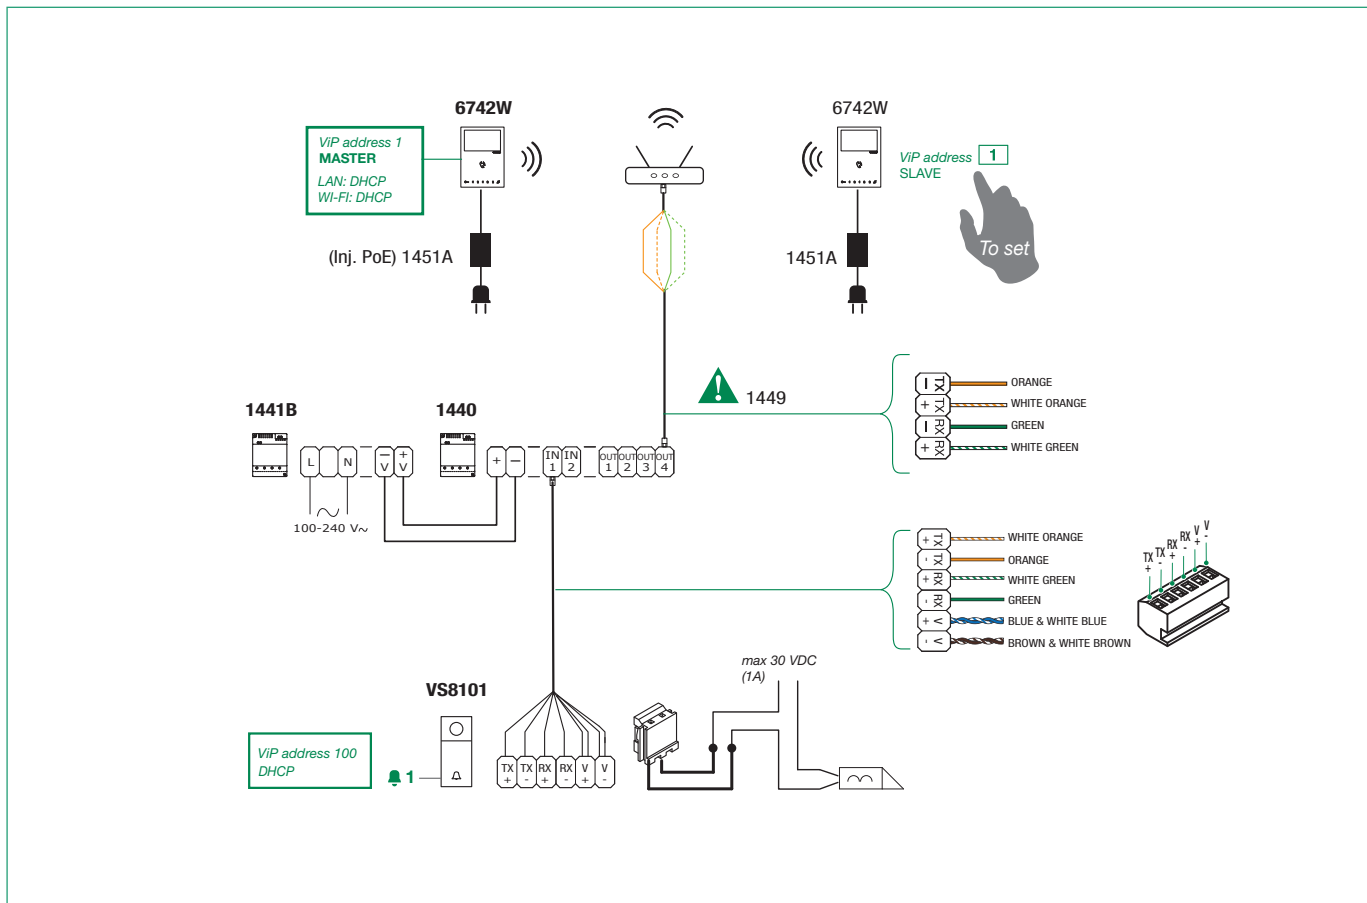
6742W

ViP address 1
MASTER
LAN: DHCP
WI-FI: DHCP

(Inj. PoE) 1451A

6742W

ViP address 1
SLAVE

To set

1451A

1449

1441B

1440

L N

100-240 V~

– V + V

+ –

IN 1 IN 2 OUT 1 OUT 2 OUT 3 OUT 4

– TX ORANGE
+ TX WHITE ORANGE
– RX GREEN
+ RX WHITE GREEN

+ TX WHITE ORANGE
- TX ORANGE
+ RX WHITE GREEN
- RX GREEN
+ V BLUE & WHITE BLUE
- V BROWN & WHITE BROWN

TX + TX - RX + RX - V + V -

max 30 VDC
(1A)

VS8101

ViP address 100
DHCP

1

TX + TX - RX + RX - V + V -